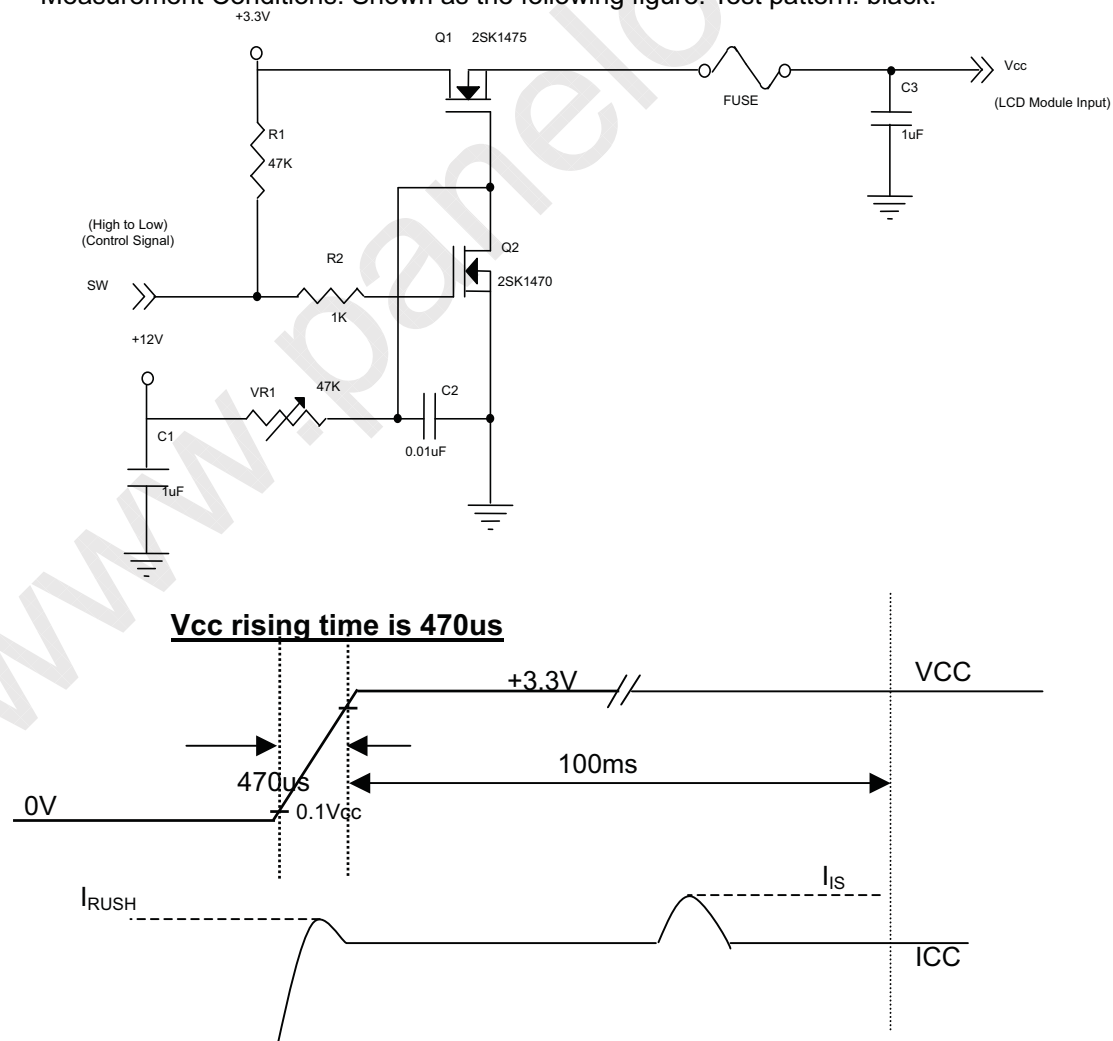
Measurement Conditions: Shown as the following figure. Test pattern: black.

+3.3V

Q1 2SK1475

FUSE

Vcc

(LCD Module Input)

C3

1uF

R1

47K

(High to Low)
(Control Signal)

SW

R2

1K

Q2

2SK1470

+12V

VR1

47K

C2

0.01uF

C1

1uF

**Vcc rising time is 470us**

+3.3V

VCC

470us

100ms

0V

0.1Vcc

$I_{RUSH}$

$I_{IS}$

ICC